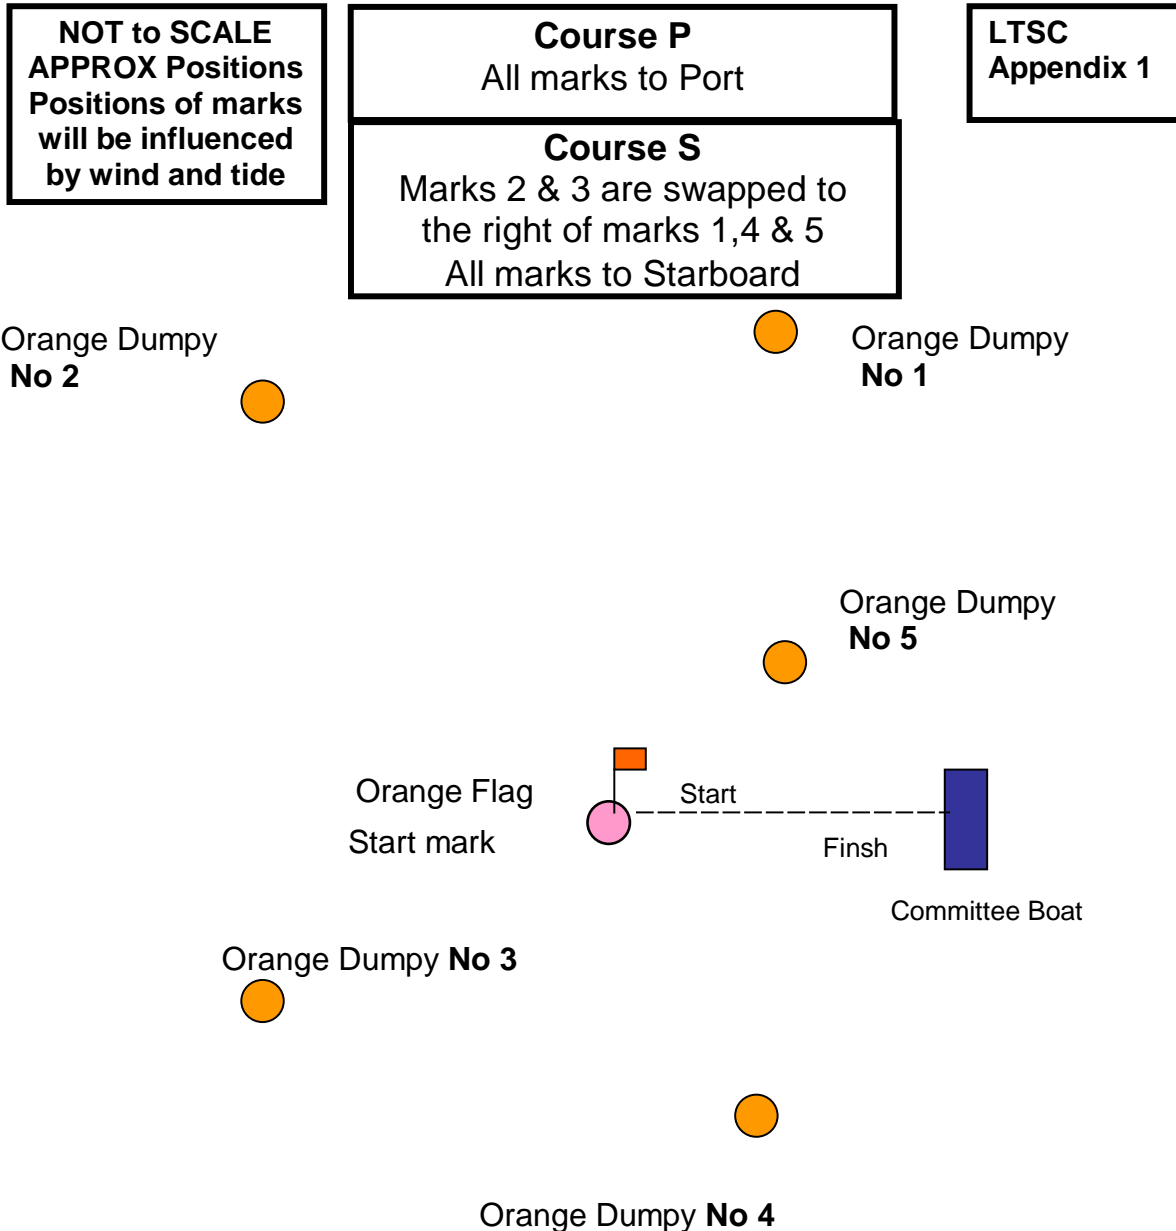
NOT to SCALE
APPROX Positions
Positions of marks will be influenced by wind and tide

Course P
All marks to Port

Course S
Marks 2 & 3 are swapped to the right of marks 1,4 & 5
All marks to Starboard

LTSC
Appendix 1

Orange Dumpy
No 2

Orange Dumpy
No 1

Orange Dumpy
No 5

Orange Flag
Start mark

Start

Finsh

Committee Boat

Orange Dumpy No 3

Orange Dumpy No 4